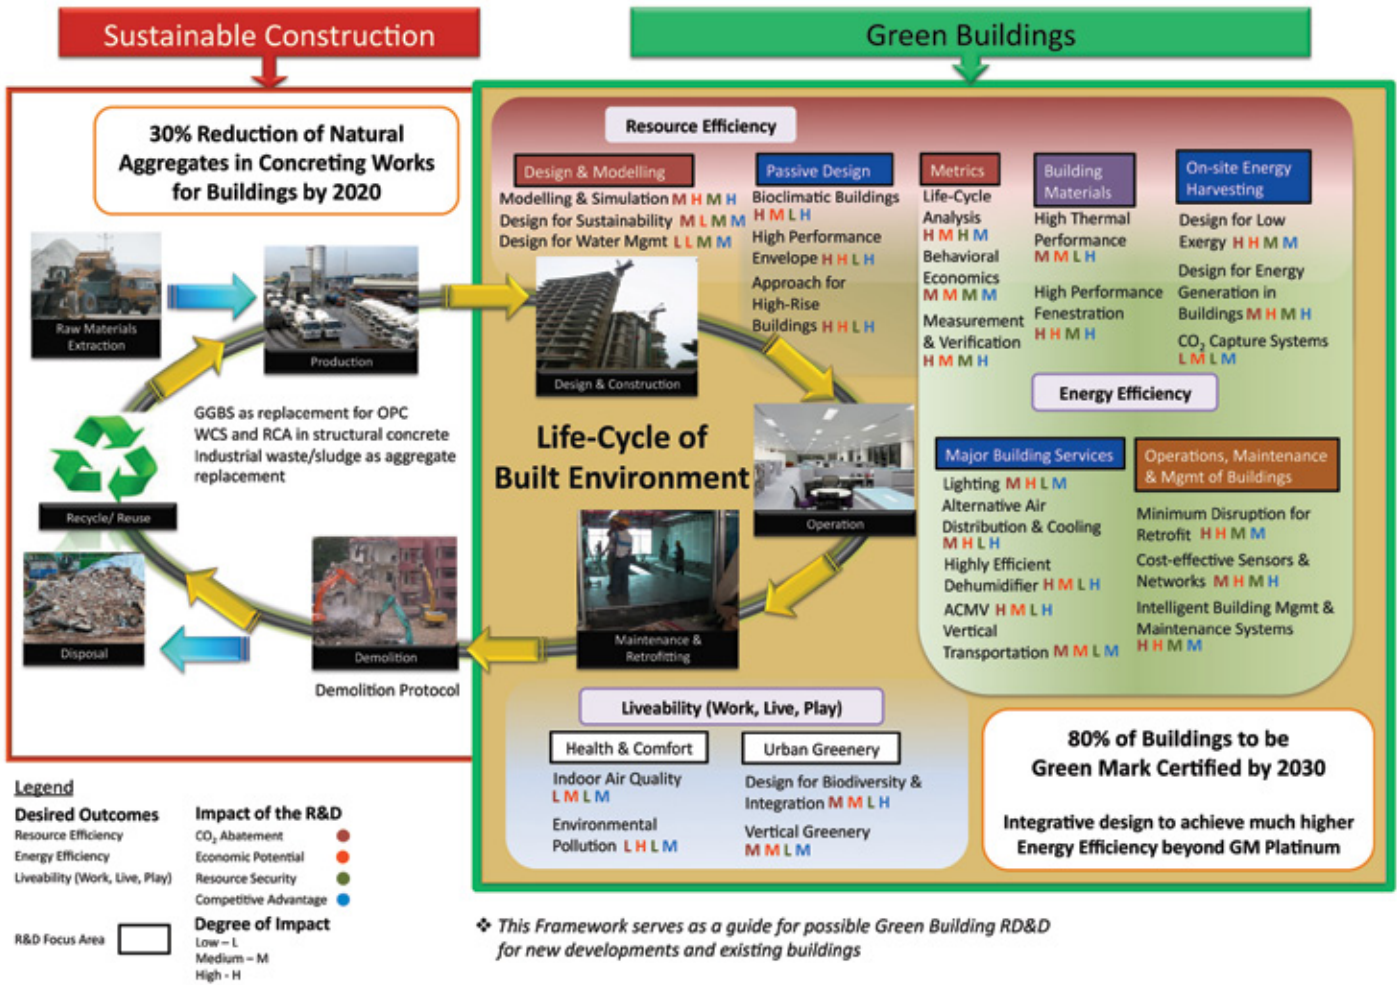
Sustainable Construction

Green Buildings

30% Reduction of Natural Aggregates in Concreting Works for Buildings by 2020

Raw Materials Extraction

Production

GGBS as replacement for OPC
WCS and RCA in structural concrete
Industrial waste/sludge as aggregate replacement

Recycle/ Reuse

Disposal

Demolition

Demolition Protocol

Resource Efficiency

Design & Modelling
Modelling & Simulation M H M H
Design for Sustainability M L M M
Design for Water Mgmt L L M M

Passive Design
Bioclimatic Buildings H M L H
High Performance Envelope H H L H
Approach for High-Rise Buildings H H L H

Metrics
Life-Cycle Analysis H M H M
Behavioral Economics M M M M
Measurement & Verification H M M H

Building Materials
High Thermal Performance M M L H
High Performance Fenestration H H M H

On-site Energy Harvesting
Design for Low Exergy H H M M
Design for Energy Generation in Buildings M H M H
$CO_2$ Capture Systems L M L M

Design & Construction

Life-Cycle of Built Environment

Operation

Maintenance & Retrofitting

Energy Efficiency

Major Building Services
Lighting M H L M
Alternative Air Distribution & Cooling M H L H
Highly Efficient Dehumidifier H M L H
ACMV H M L H
Vertical Transportation M M L M

Operations, Maintenance & Mgmt of Buildings
Minimum Disruption for Retrofit H H M M
Cost-effective Sensors & Networks M H M H
Intelligent Building Mgmt & Maintenance Systems H H M M

Liveability (Work, Live, Play)

Health & Comfort
Indoor Air Quality L M L M
Environmental Pollution L H L M

Urban Greenery
Design for Biodiversity & Integration M M L H
Vertical Greenery M M L M

80% of Buildings to be Green Mark Certified by 2030

Integrative design to achieve much higher Energy Efficiency beyond GM Platinum

Legend
Desired Outcomes
Resource Efficiency
Energy Efficiency
Liveability (Work, Live, Play)

Impact of the R&D
$CO_2$ Abatement
Economic Potential
Resource Security
Competitive Advantage

R&D Focus Area

Degree of Impact
Low – L
Medium – M
High - H

❖ This Framework serves as a guide for possible Green Building RD&D for new developments and existing buildings